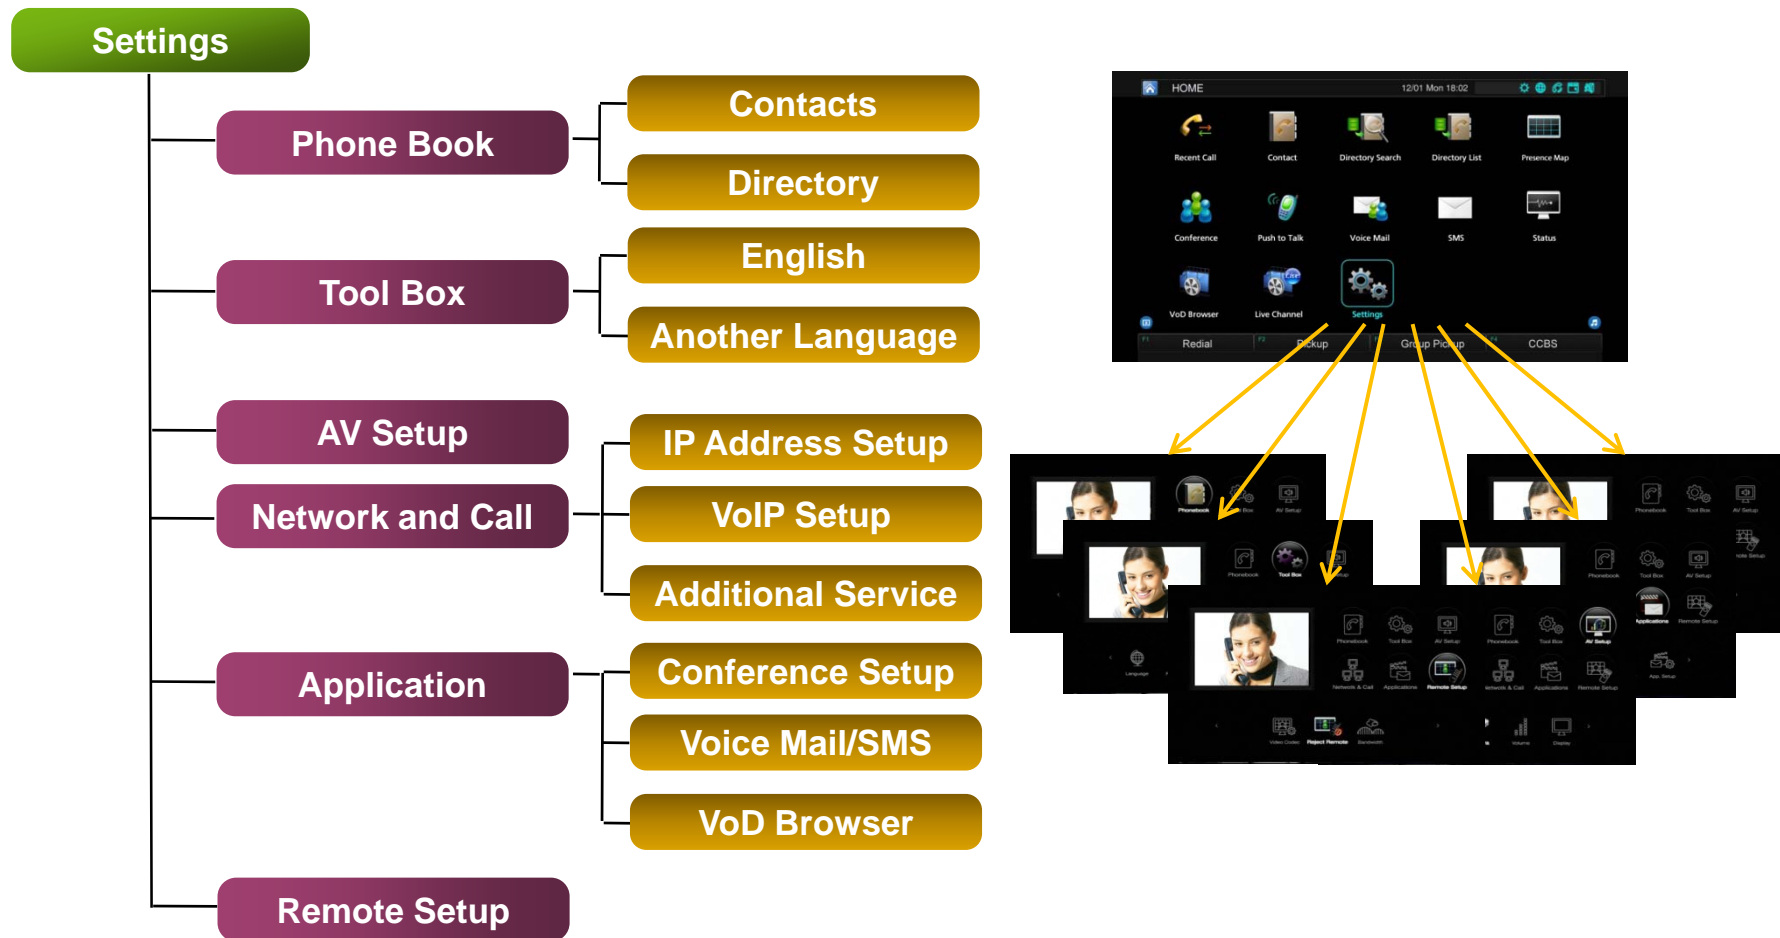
Settings

Phone Book

Contacts

Directory

Tool Box

English

Another Language

AV Setup

Network and Call

IP Address Setup

VoIP Setup

Additional Service

Application

Conference Setup

Voice Mail/SMS

VoD Browser

Remote Setup

HOME 12/01 Mon 18:02

Recent Call
Contact
Directory Search
Directory List
Presence Map
Conference
Push to Talk
Voice Mail
SMS
Status
VoD Browser
Live Channel
Settings

Redial
Pickup
Group Pickup
CCBS

Phonebook
Tool Box
AV Setup
Network & Call
Applications
Remote Setup
Language
Video Codec
Project Remote
Bandwidth
Volume
Display
App. Setup